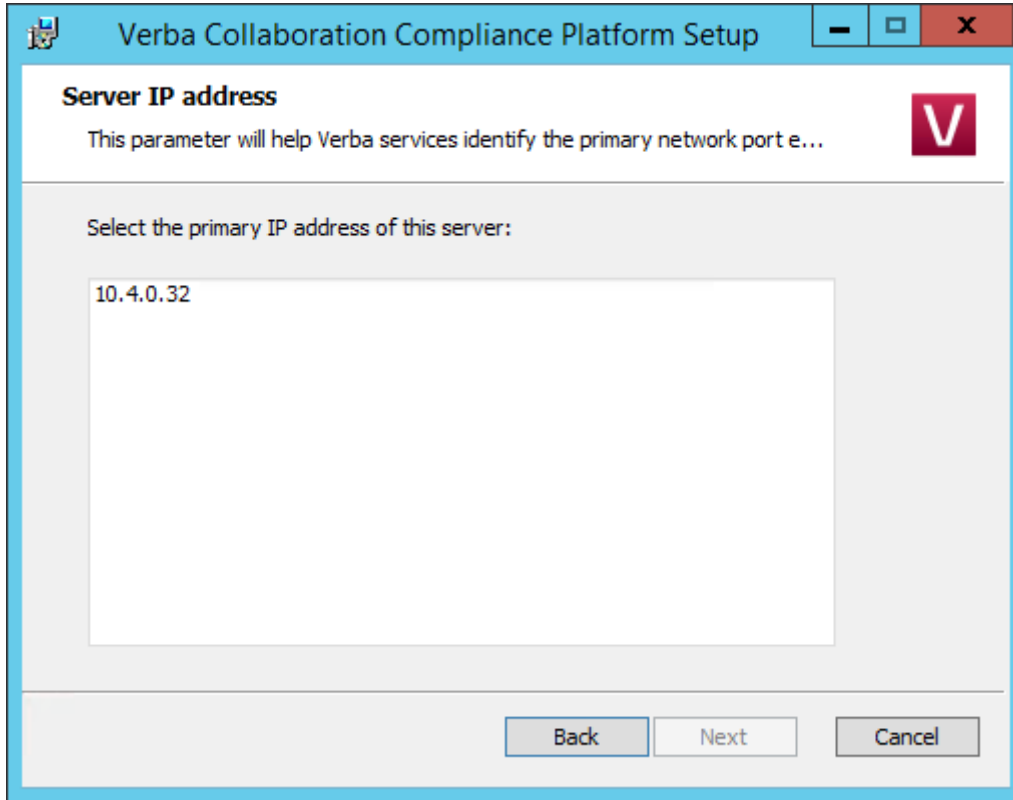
Verba Collaboration Compliance Platform Setup

Server IP address

This parameter will help Verba services identify the primary network port e...

V

Select the primary IP address of this server:

10.4.0.32

Back Next Cancel